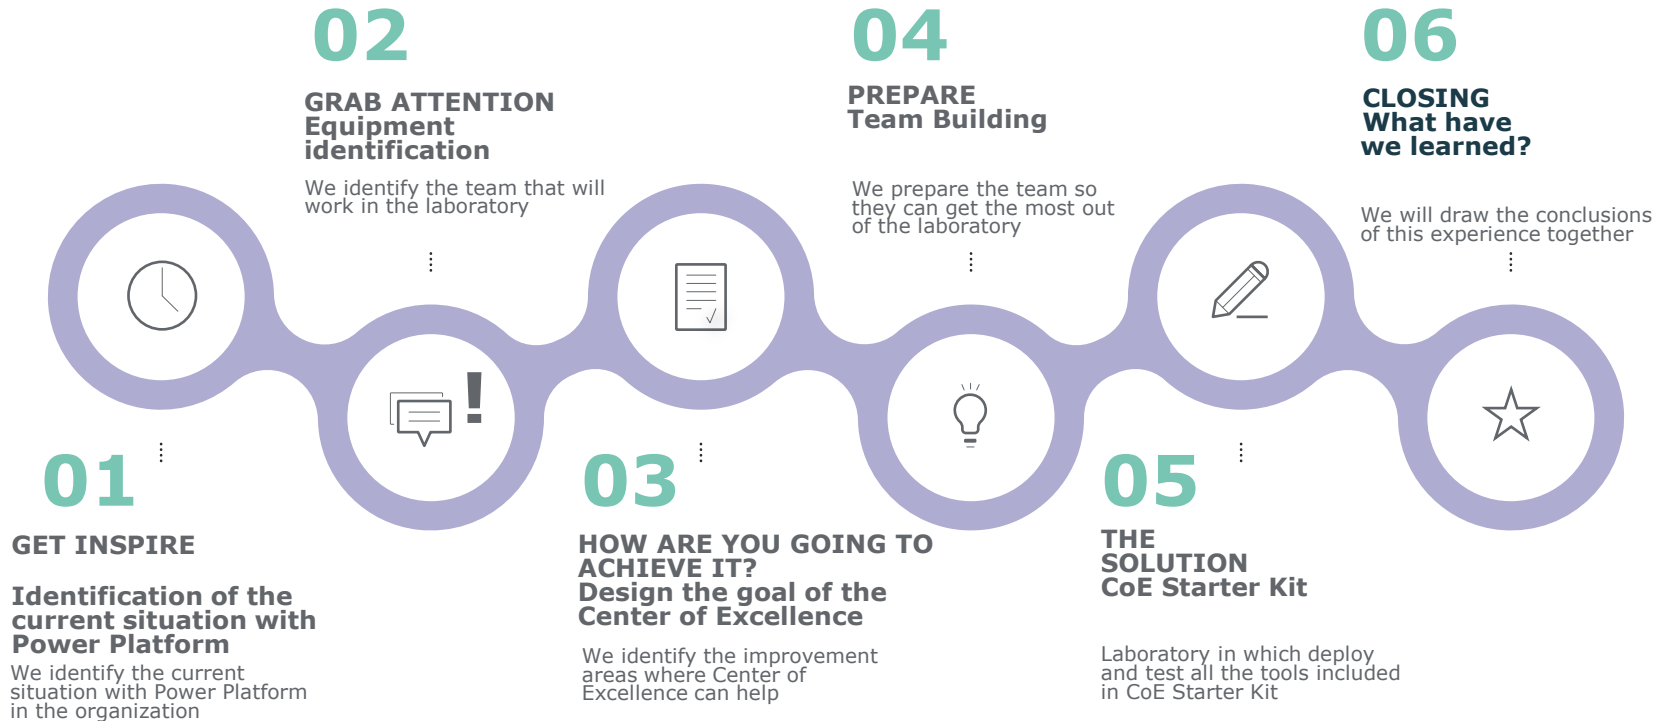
02

GRAB ATTENTION
Equipment identification

We identify the team that will work in the laboratory

04

PREPARE
Team Building

We prepare the team so they can get the most out of the laboratory

06

CLOSING
What have we learned?

We will draw the conclusions of this experience together

01

GET INSPIRE

Identification of the current situation with Power Platform

We identify the current situation with Power Platform in the organization

03

HOW ARE YOU GOING TO ACHIEVE IT?
Design the goal of the Center of Excellence

We identify the improvement areas where Center of Excellence can help

05

THE SOLUTION
CoE Starter Kit

Laboratory in which deploy and test all the tools included in CoE Starter Kit